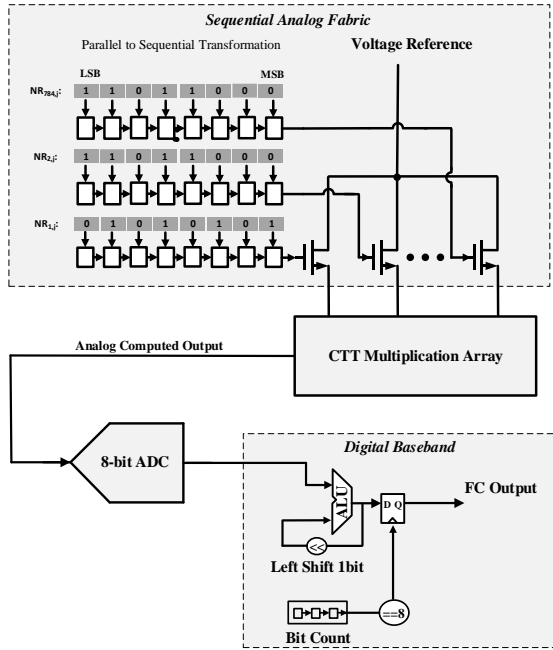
Sequential Analog Fabric

Parallel to Sequential Transformation

Voltage Reference

LSB

MSB

$NR_{784,j}$:

1 1 0 1 1 0 0 0

$NR_{2,j}$:

1 1 0 1 1 0 0 0

$NR_{1,j}$:

0 1 0 1 0 1 0 1

Analog Computed Output

CTT Multiplication Array

8-bit ADC

Digital Baseband

ALU

D Q

FC Output

<<

Left Shift 1bit

==8

Bit Count